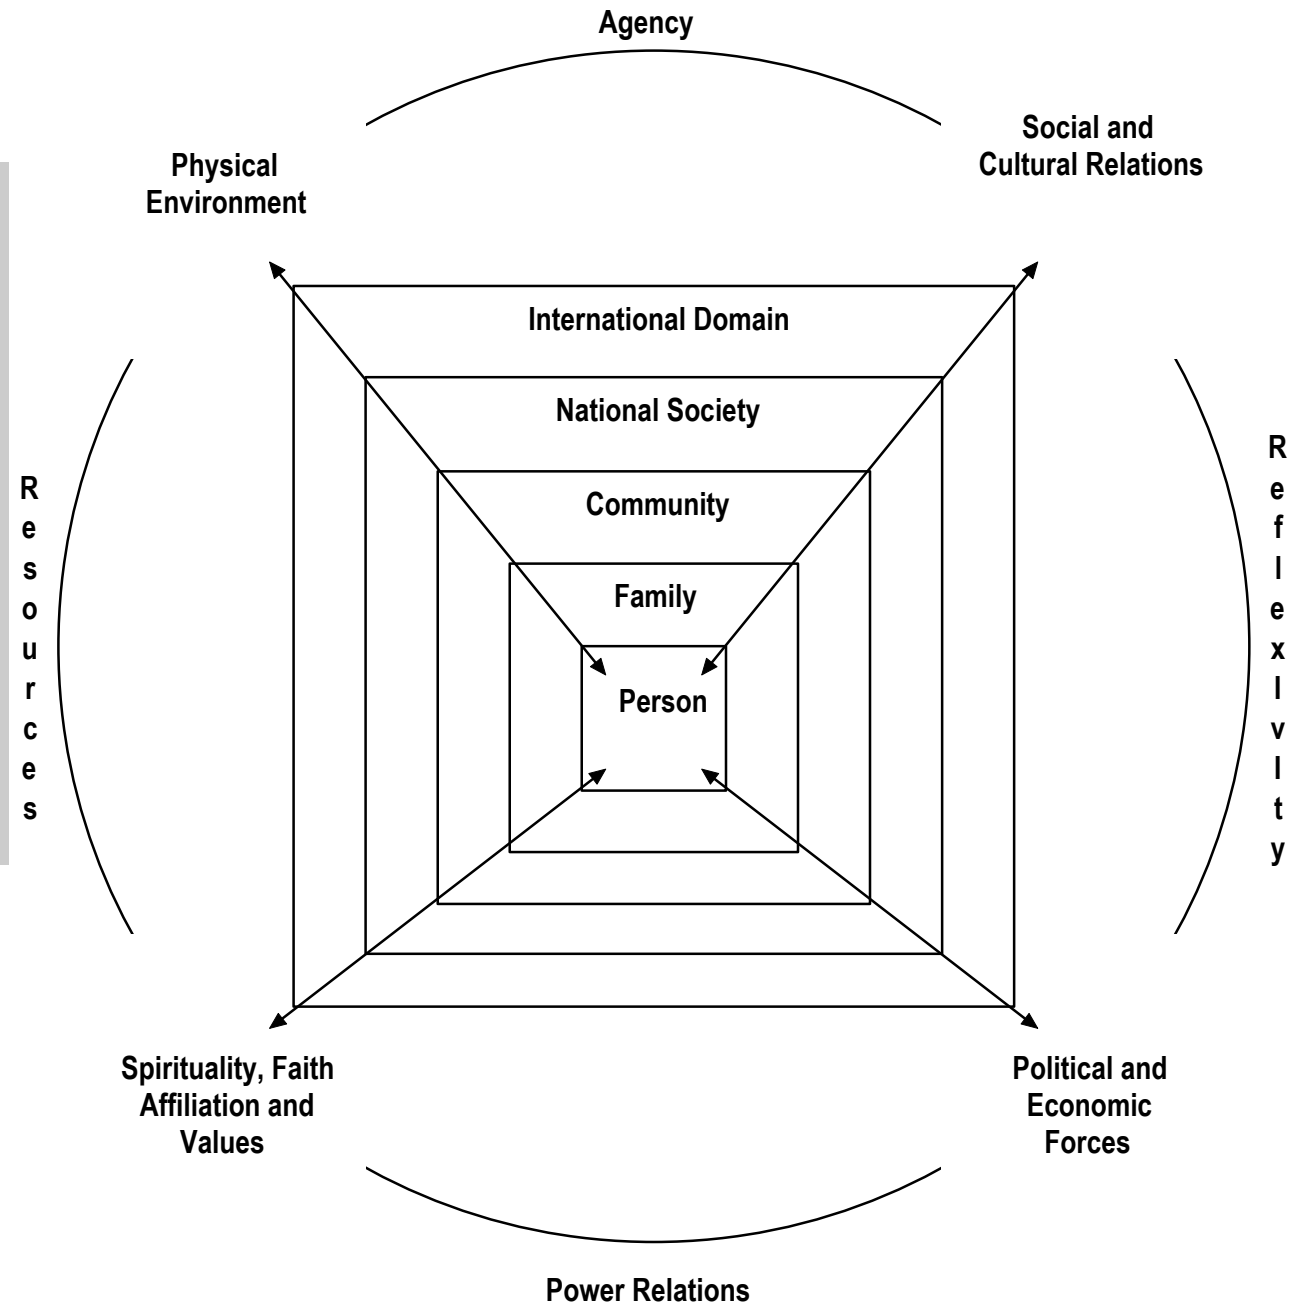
Agency

Physical Environment

Social and Cultural Relations

International Domain

National Society

Community

Family

Person

R e s o u r c e s

R e f l e x I v I t y

Spirituality, Faith Affiliation and Values

Political and Economic Forces

Power Relations